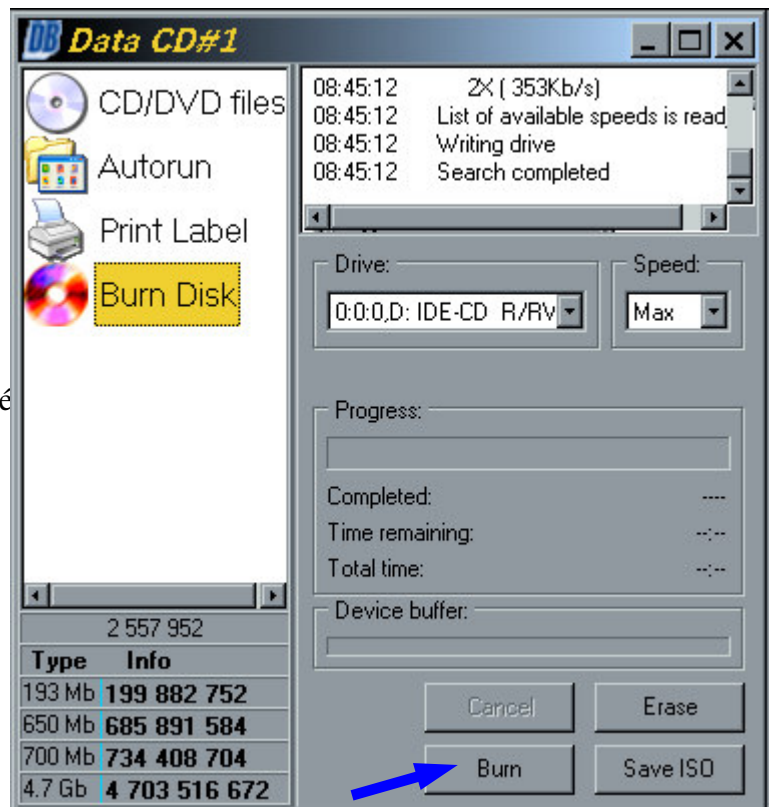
DB Data CD#1

CD/DVD files
Autorun
Print Label
Burn Disk

08:45:12 2X ( 353Kb/s)
08:45:12 List of available speeds is read
08:45:12 Writing drive
08:45:12 Search completed

Drive:
0:0:0,D: IDE-CD R/RV
Speed:
Max

Progress:
Completed: ----
Time remaining: --:--
Total time: --:--

Device buffer:

2 557 952

| Type | Info |
|---|---|
| 193 Mb | 199 882 752 |
| 650 Mb | 685 891 584 |
| 700 Mb | 734 408 704 |
| 4.7 Gb | 4 703 516 672 |

Cancel
Erase
Burn
Save ISO